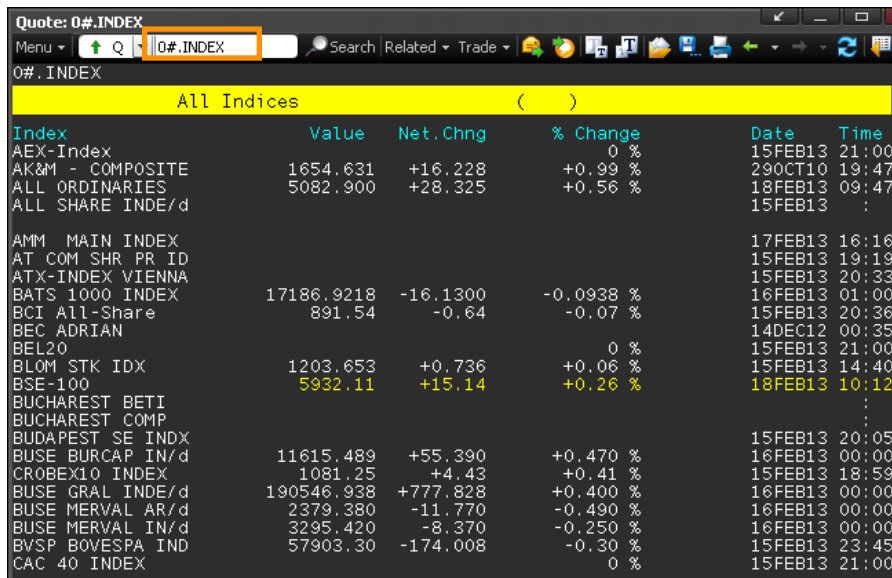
Quote: 0#.INDEX

Menu ▾ Q 0#.INDEX Search Related ▾ Trade ▾

0#.INDEX

All Indices ( )

| Index | Value | Net.Chng | % Change | Date | Time |
|---|---|---|---|---|---|
| AEX-Index | | | 0 % | 15FEB13 | 21:00 |
| AK&M - COMPOSITE | 1654.631 | +16.228 | +0.99 % | 29OCT10 | 19:47 |
| ALL ORDINARIES | 5082.900 | +28.325 | +0.56 % | 18FEB13 | 09:47 |
| ALL SHARE INDE/d | | | | 15FEB13 | : |
| AMM MAIN INDEX | | | | 17FEB13 | 16:16 |
| AT COM SHR PR ID | | | | 15FEB13 | 19:19 |
| ATX-INDEX VIENNA | | | | 15FEB13 | 20:33 |
| BATS 1000 INDEX | 17186.9218 | -16.1300 | -0.0938 % | 16FEB13 | 01:00 |
| BCI All-Share | 891.54 | -0.64 | -0.07 % | 15FEB13 | 20:36 |
| BEC ADRIAN | | | | 14DEC12 | 00:35 |
| BEL20 | | | 0 % | 15FEB13 | 21:00 |
| BLOM STK IDX | 1203.653 | +0.736 | +0.06 % | 15FEB13 | 14:40 |
| BSE-100 | 5932.11 | +15.14 | +0.26 % | 18FEB13 | 10:12 |
| BUCHAREST BETI | | | | | : |
| BUCHAREST COMP | | | | | : |
| BUDAPEST SE INDX | | | | 15FEB13 | 20:05 |
| BUSE BURCAP IN/d | 11615.489 | +55.390 | +0.470 % | 16FEB13 | 00:00 |
| CROBEX10 INDEX | 1081.25 | +4.43 | +0.41 % | 15FEB13 | 18:59 |
| BUSE GRAL INDE/d | 190546.938 | +777.828 | +0.400 % | 16FEB13 | 00:00 |
| BUSE MERVAL AR/d | 2379.380 | -11.770 | -0.490 % | 16FEB13 | 00:00 |
| BUSE MERVAL IN/d | 3295.420 | -8.370 | -0.250 % | 16FEB13 | 00:00 |
| BVSP BOVESPA IND | 57903.30 | -174.008 | -0.30 % | 15FEB13 | 23:45 |
| CAC 40 INDEX | | | 0 % | 15FEB13 | 21:00 |